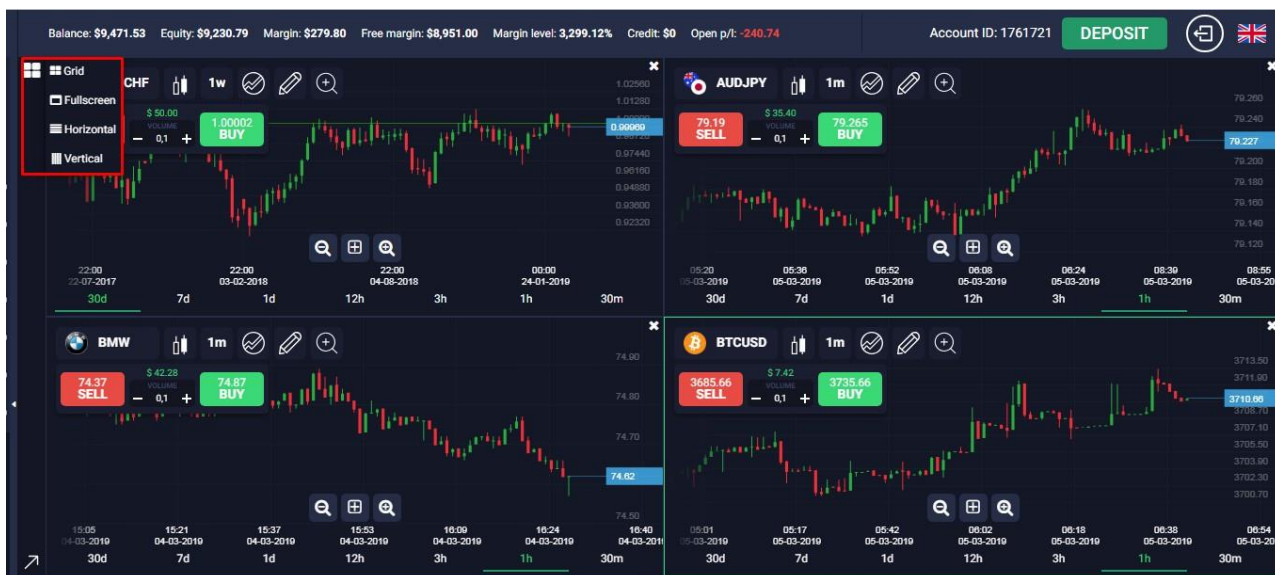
Balance: $9,471.53 Equity: $9,230.79 Margin: $279.80 Free margin: $8,951.00 Margin level: 3,299.12% Credit: $0 Open p/l: -240.74

Account ID: 1761721 DEPOSIT

Grid
Fullscreen
Horizontal
Vertical

CHF 1w

$ 50.00
VOLUME
0,1
1.00002
BUY

1.02560
1.01280
0.99069
0.97440
0.96160
0.94880
0.93600
0.92320

22:00
22-07-2017
22:00
03-02-2018
22:00
04-08-2018
00:00
24-01-2019

30d 7d 1d 12h 3h 1h 30m

AUDJPY 1m

79.19
SELL
$ 35.40
VOLUME
0,1
79.265
BUY

79.260
79.240
79.227
79.180
79.160
79.140
79.120

05:20
05-03-2019
05:36
05-03-2019
05:52
05-03-2019
06:08
05-03-2019
06:24
05-03-2019
06:39
05-03-2019
06:55
05-03-20

30d 7d 1d 12h 3h 1h 30m

BMW 1m

74.37
SELL
$ 42.28
VOLUME
0,1
74.87
BUY

74.90
74.80
74.70
74.62
74.50

15:05
04-03-2019
15:21
04-03-2019
15:37
04-03-2019
15:53
04-03-2019
16:09
04-03-2019
16:24
04-03-2019
16:40
04-03-201

30d 7d 1d 12h 3h 1h 30m

BTCUSD 1m

3685.66
SELL
$ 7.42
VOLUME
0,1
3735.66
BUY

3713.50
3711.90
3710.66
3708.70
3707.10
3705.50
3703.90
3702.30
3700.70

05:01
05-03-2019
05:17
05-03-2019
05:42
05-03-2019
06:02
05-03-2019
06:18
05-03-2019
06:38
05-03-2019
06:54
05-03-20

30d 7d 1d 12h 3h 1h 30m